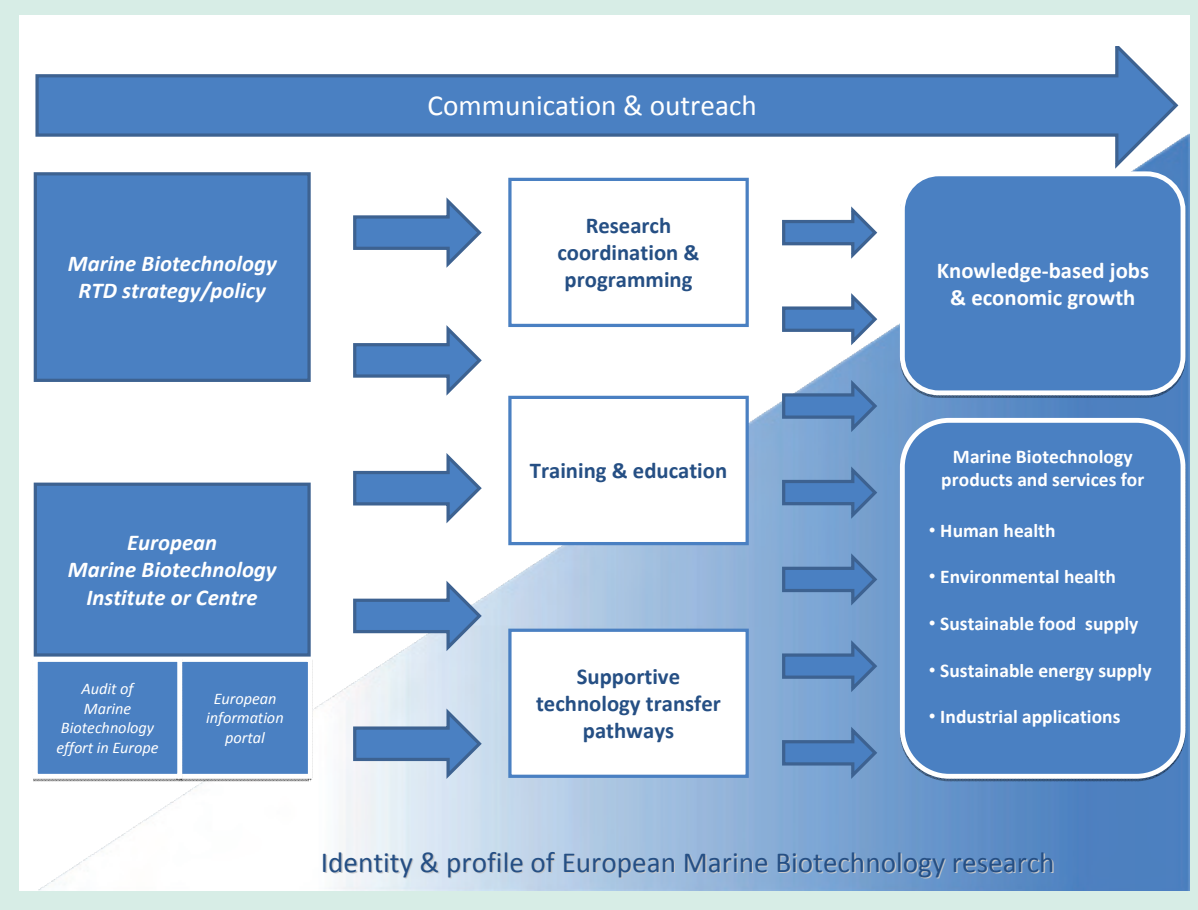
Communication & outreach

Marine Biotechnology RTD strategy/policy

European Marine Biotechnology Institute or Centre

Audit of Marine Biotechnology effort in Europe

European information portal

Research coordination & programming

Training & education

Supportive technology transfer pathways

Knowledge-based jobs & economic growth

Marine Biotechnology products and services for

• Human health

• Environmental health

• Sustainable food supply

• Sustainable energy supply

• Industrial applications

Identity & profile of European Marine Biotechnology research